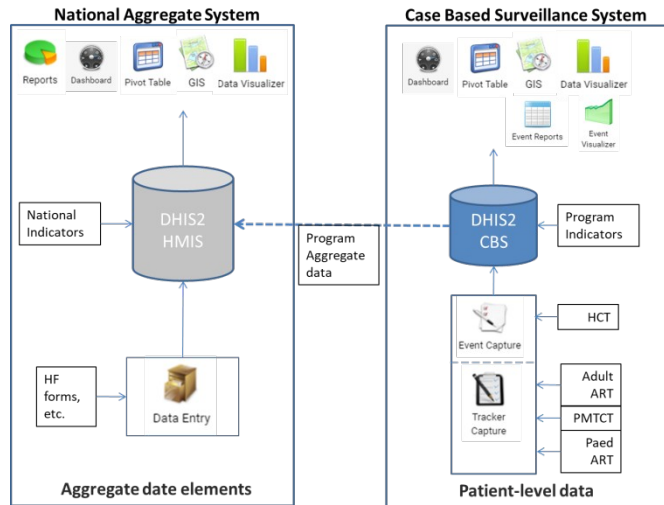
National Aggregate System

Reports

Dashboard

Pivot Table

GIS

Data Visualizer

National Indicators

DHIS2 HMIS

HF forms, etc.

Data Entry

Aggregate date elements

Program Aggregate data

Case Based Surveillance System

Dashboard

Pivot Table

GIS

Data Visualizer

Event Reports

Event Visualizer

DHIS2 CBS

Program Indicators

Event Capture

HCT

Tracker Capture

Adult ART

PMTCT

Paed ART

Patient-level data